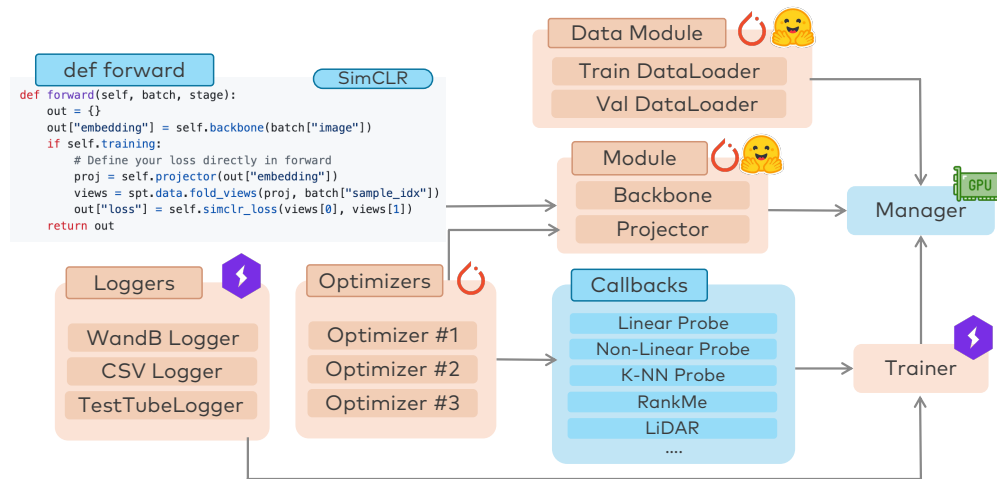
def forward

SimCLR

```
def forward(self, batch, stage):
    out = {}
    out["embedding"] = self.backbone(batch["image"])
    if self.training:
        # Define your loss directly in forward
        proj = self.projector(out["embedding"])
        views = spt.data.fold_views(proj, batch["sample_idx"])
        out["loss"] = self.simclr_loss(views[0], views[1])
    return out
```

Data Module

Train DataLoader

Val DataLoader

Module

Backbone

Projector

GPU

Manager

Loggers

WandB Logger

CSV Logger

TestTubeLogger

Optimizers

Optimizer #1

Optimizer #2

Optimizer #3

Callbacks

Linear Probe

Non-Linear Probe

K-NN Probe

RankMe

LiDAR

....

Trainer